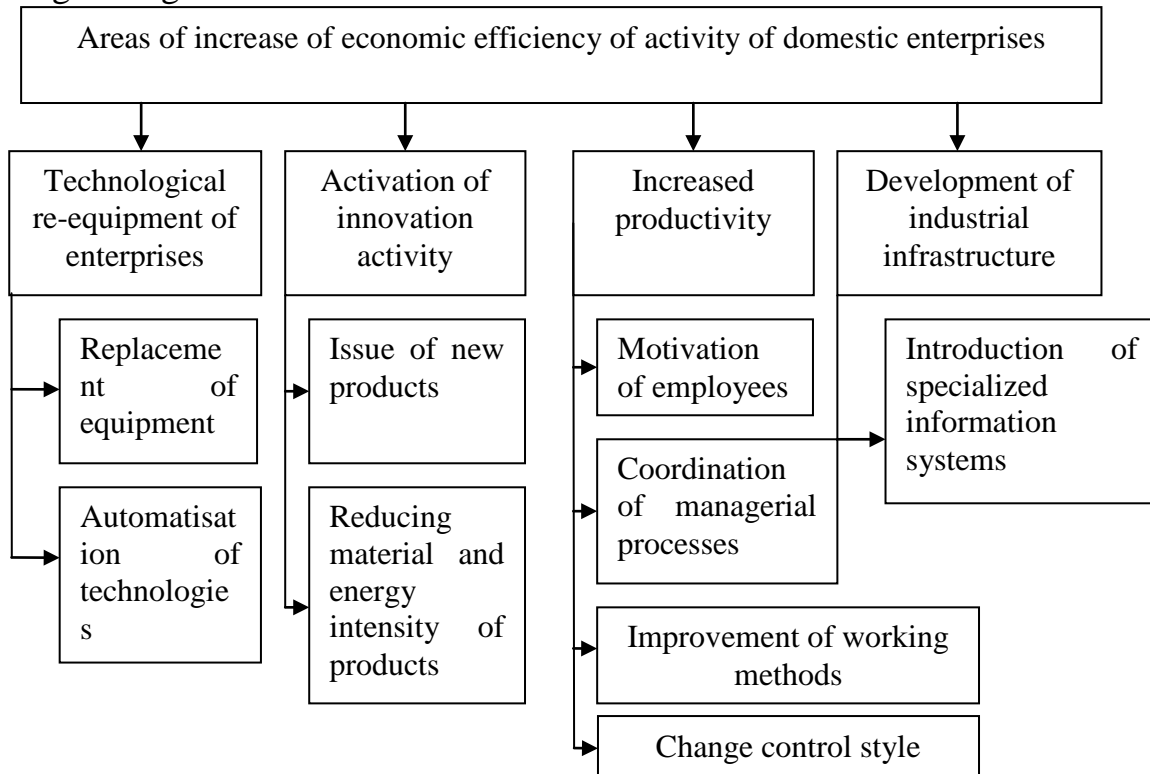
Areas of increase of economic efficiency of activity of domestic enterprises

Technological re-equipment of enterprises

Activation of innovation activity

Increased productivity

Development of industrial infrastructure

Replacement of equipment

Automatisation of technologies

Issue of new products

Reducing material and energy intensity of products

Motivation of employees

Coordination of managerial processes

Improvement of working methods

Change control style

Introduction of specialized information systems